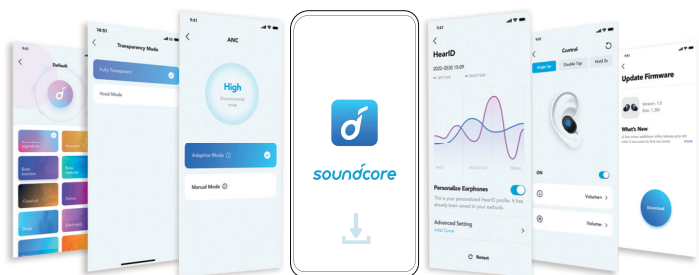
9:41
Default

Soundcore Signature
Acoustic
Bass booster
Bass reducer
Classical
Dance
Deep
Electronic

14:51
Transparency Mode
Fully Transparent
Vocal Mode

9:41
ANC
High
Environmental noise
Adaptive Mode
Manual Mode

soundcore

9:41
HearID
2020-05-30 15:09
LEFT EAR
RIGHT EAR
Personalize Earphones
This is your personalized HearID profile. It has already been saved to your earbuds.
Advanced Setting
Initial Curve
Retest

Control
Single Tap
Double Tap
Hold 2s
ON
Volume+
Volume-

9:41
Update Firmware
Version: 1.0
Size: 1.3M
What's New
Download